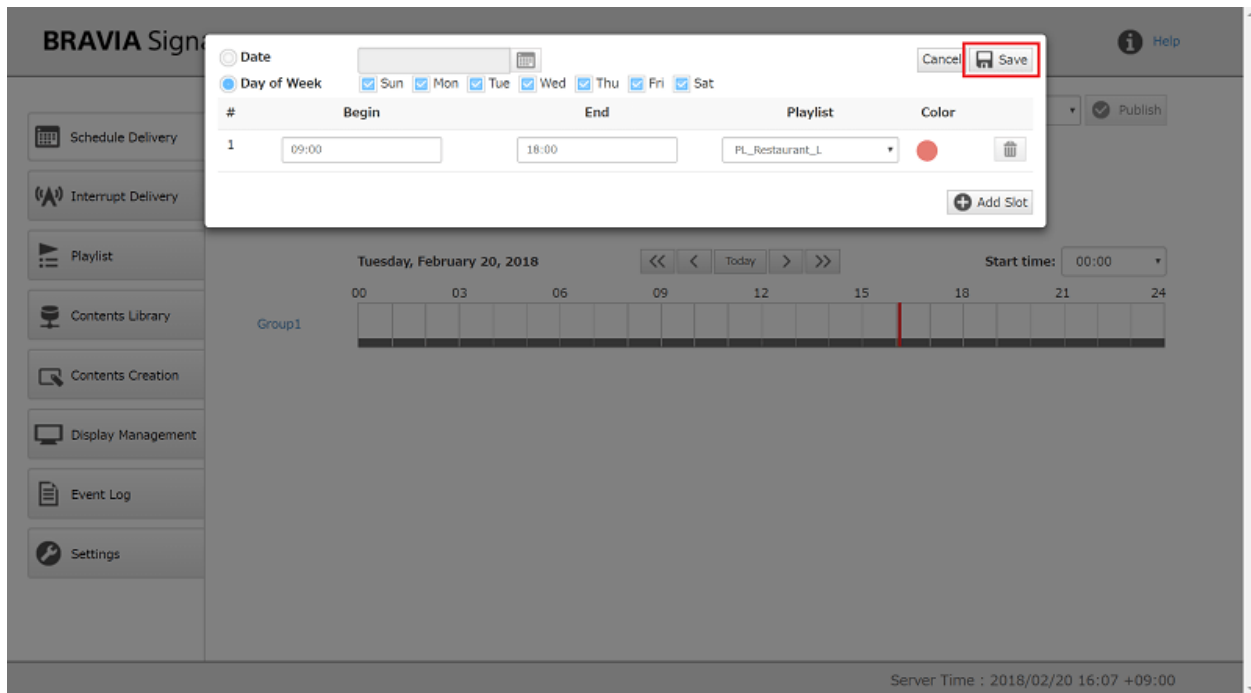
BRAVIA Signa

Help

Date

Day of Week

Sun Mon Tue Wed Thu Fri Sat

Cancel Save

| # | Begin | End | Playlist | Color |
|---|---|---|---|---|
| 1 | 09:00 | 18:00 | PL_Restaurant_L | |

Add Slot

Publish

Schedule Delivery

Interrupt Delivery

Playlist

Contents Library

Contents Creation

Display Management

Event Log

Settings

Tuesday, February 20, 2018

Today

Start time: 00:00

00 03 06 09 12 15 18 21 24

Group1

Server Time : 2018/02/20 16:07 +09:00